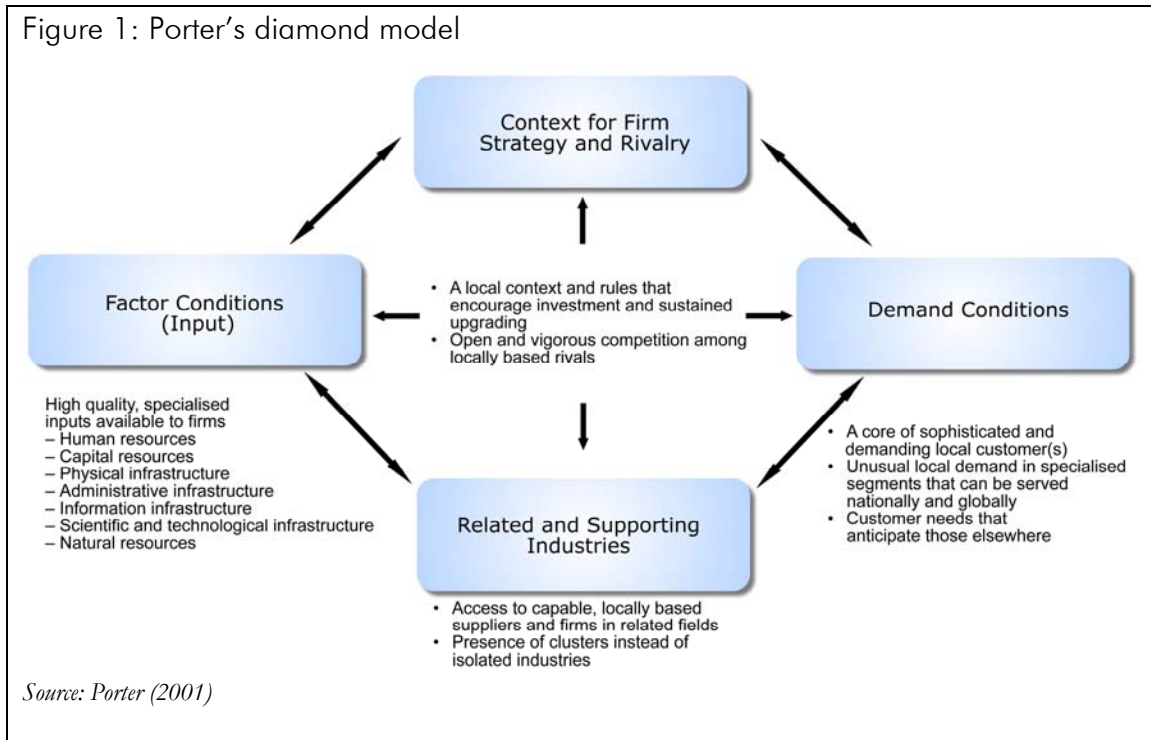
Figure 1: Porter's diamond model

Context for Firm Strategy and Rivalry

Factor Conditions (Input)

• A local context and rules that encourage investment and sustained upgrading
• Open and vigorous competition among locally based rivals

Demand Conditions

High quality, specialised inputs available to firms
– Human resources
– Capital resources
– Physical infrastructure
– Administrative infrastructure
– Information infrastructure
– Scientific and technological infrastructure
– Natural resources

Related and Supporting Industries

• A core of sophisticated and demanding local customer(s)
• Unusual local demand in specialised segments that can be served nationally and globally
• Customer needs that anticipate those elsewhere

• Access to capable, locally based suppliers and firms in related fields
• Presence of clusters instead of isolated industries

Source: Porter (2001)